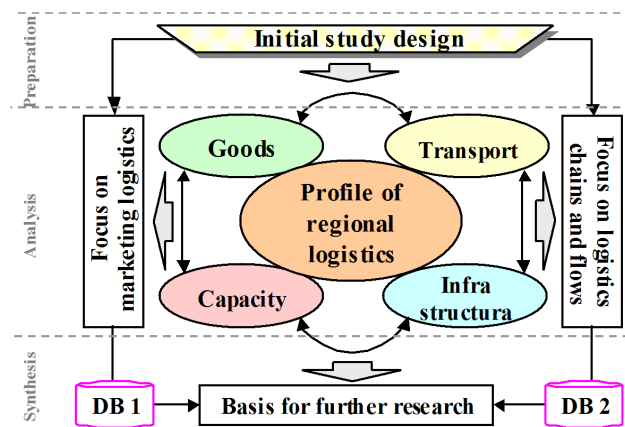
Preparation

Initial study design

Analysis

Focus on marketing logistics

Goods

Transport

Profile of regional logistics

Capacity

Infra structura

Focus on logistics chains and flows

Synthesis

DB 1

Basis for further research

DB 2